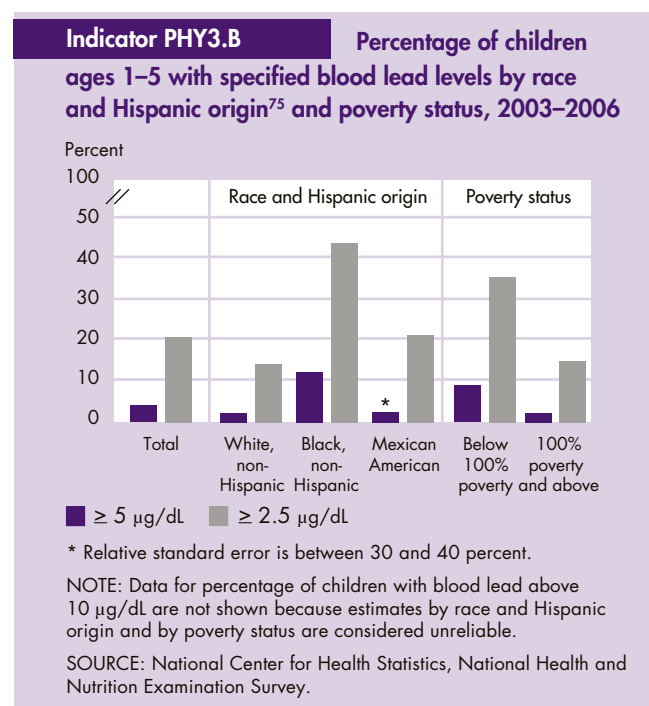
Indicator PHY3.B Percentage of children ages 1–5 with specified blood lead levels by race and Hispanic origin$^{75}$ and poverty status, 2003–2006

Percent

100
50
40
30
20
10
0

Race and Hispanic origin

Poverty status

*

Total

White, non-Hispanic

Black, non-Hispanic

Mexican American

Below 100% poverty

100% poverty and above

$\geq 5$ µg/dL $\geq 2.5$ µg/dL

* Relative standard error is between 30 and 40 percent.

NOTE: Data for percentage of children with blood lead above 10 µg/dL are not shown because estimates by race and Hispanic origin and by poverty status are considered unreliable.

SOURCE: National Center for Health Statistics, National Health and Nutrition Examination Survey.